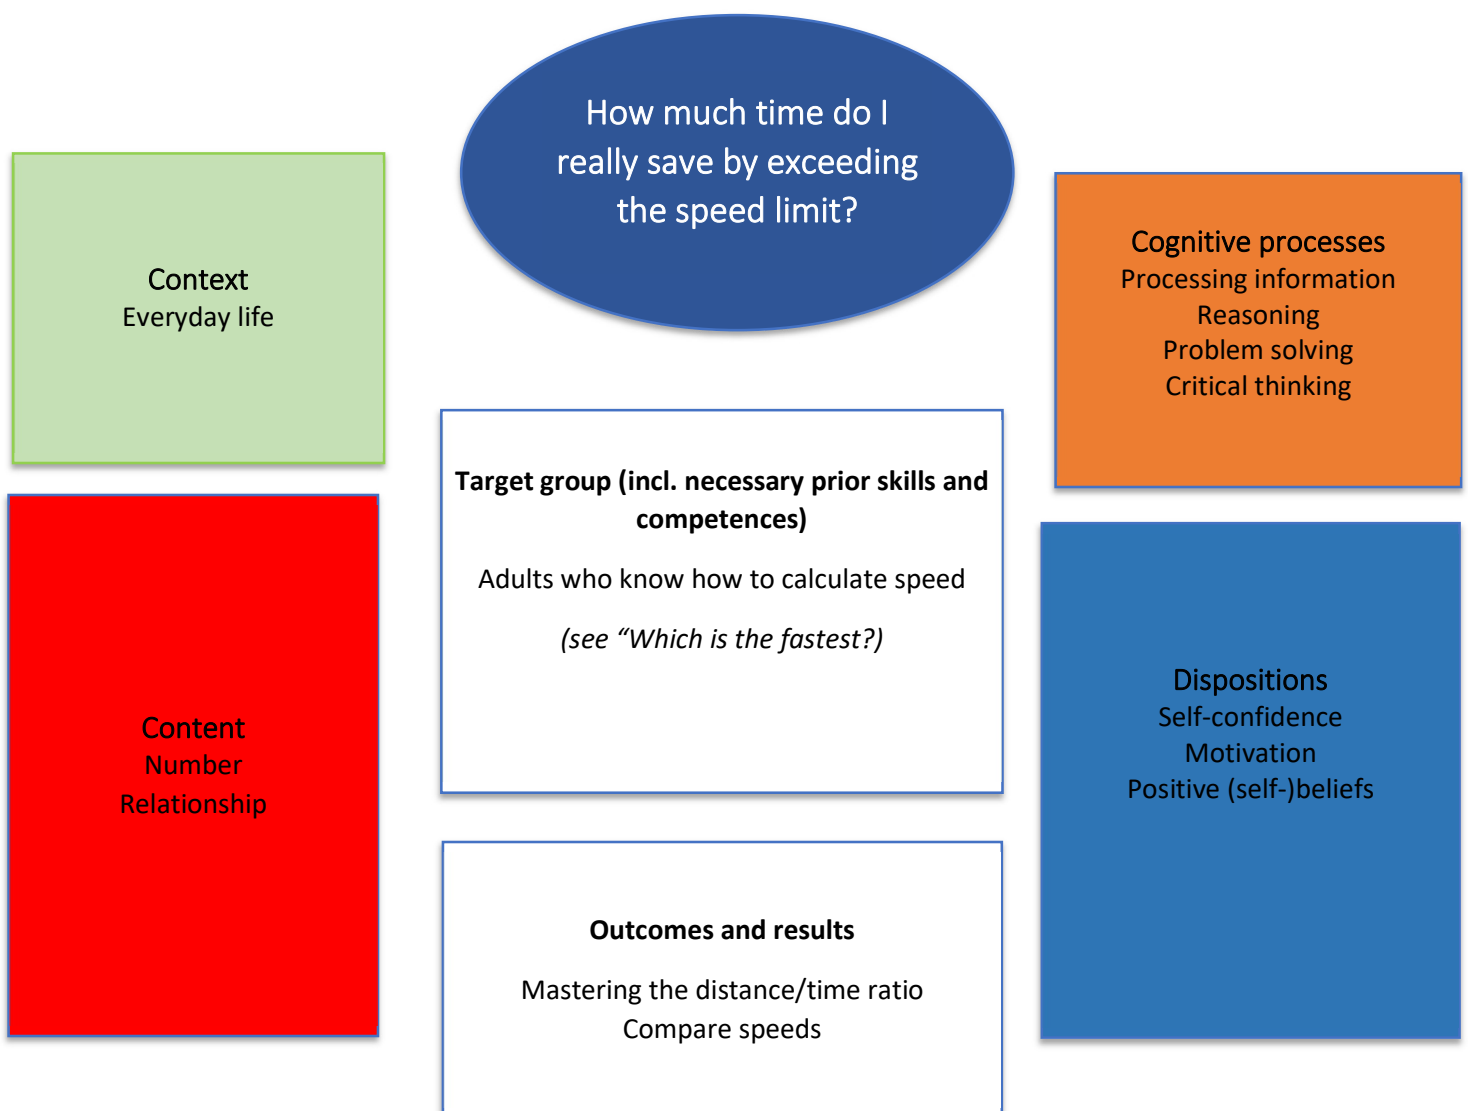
How much time do I really save by exceeding the speed limit?

Context
Everyday life

Cognitive processes
Processing information
Reasoning
Problem solving
Critical thinking

Target group (incl. necessary prior skills and competences)

Adults who know how to calculate speed

(see "Which is the fastest?)

Content
Number
Relationship

Dispositions
Self-confidence
Motivation
Positive (self-)beliefs

Outcomes and results

Mastering the distance/time ratio
Compare speeds